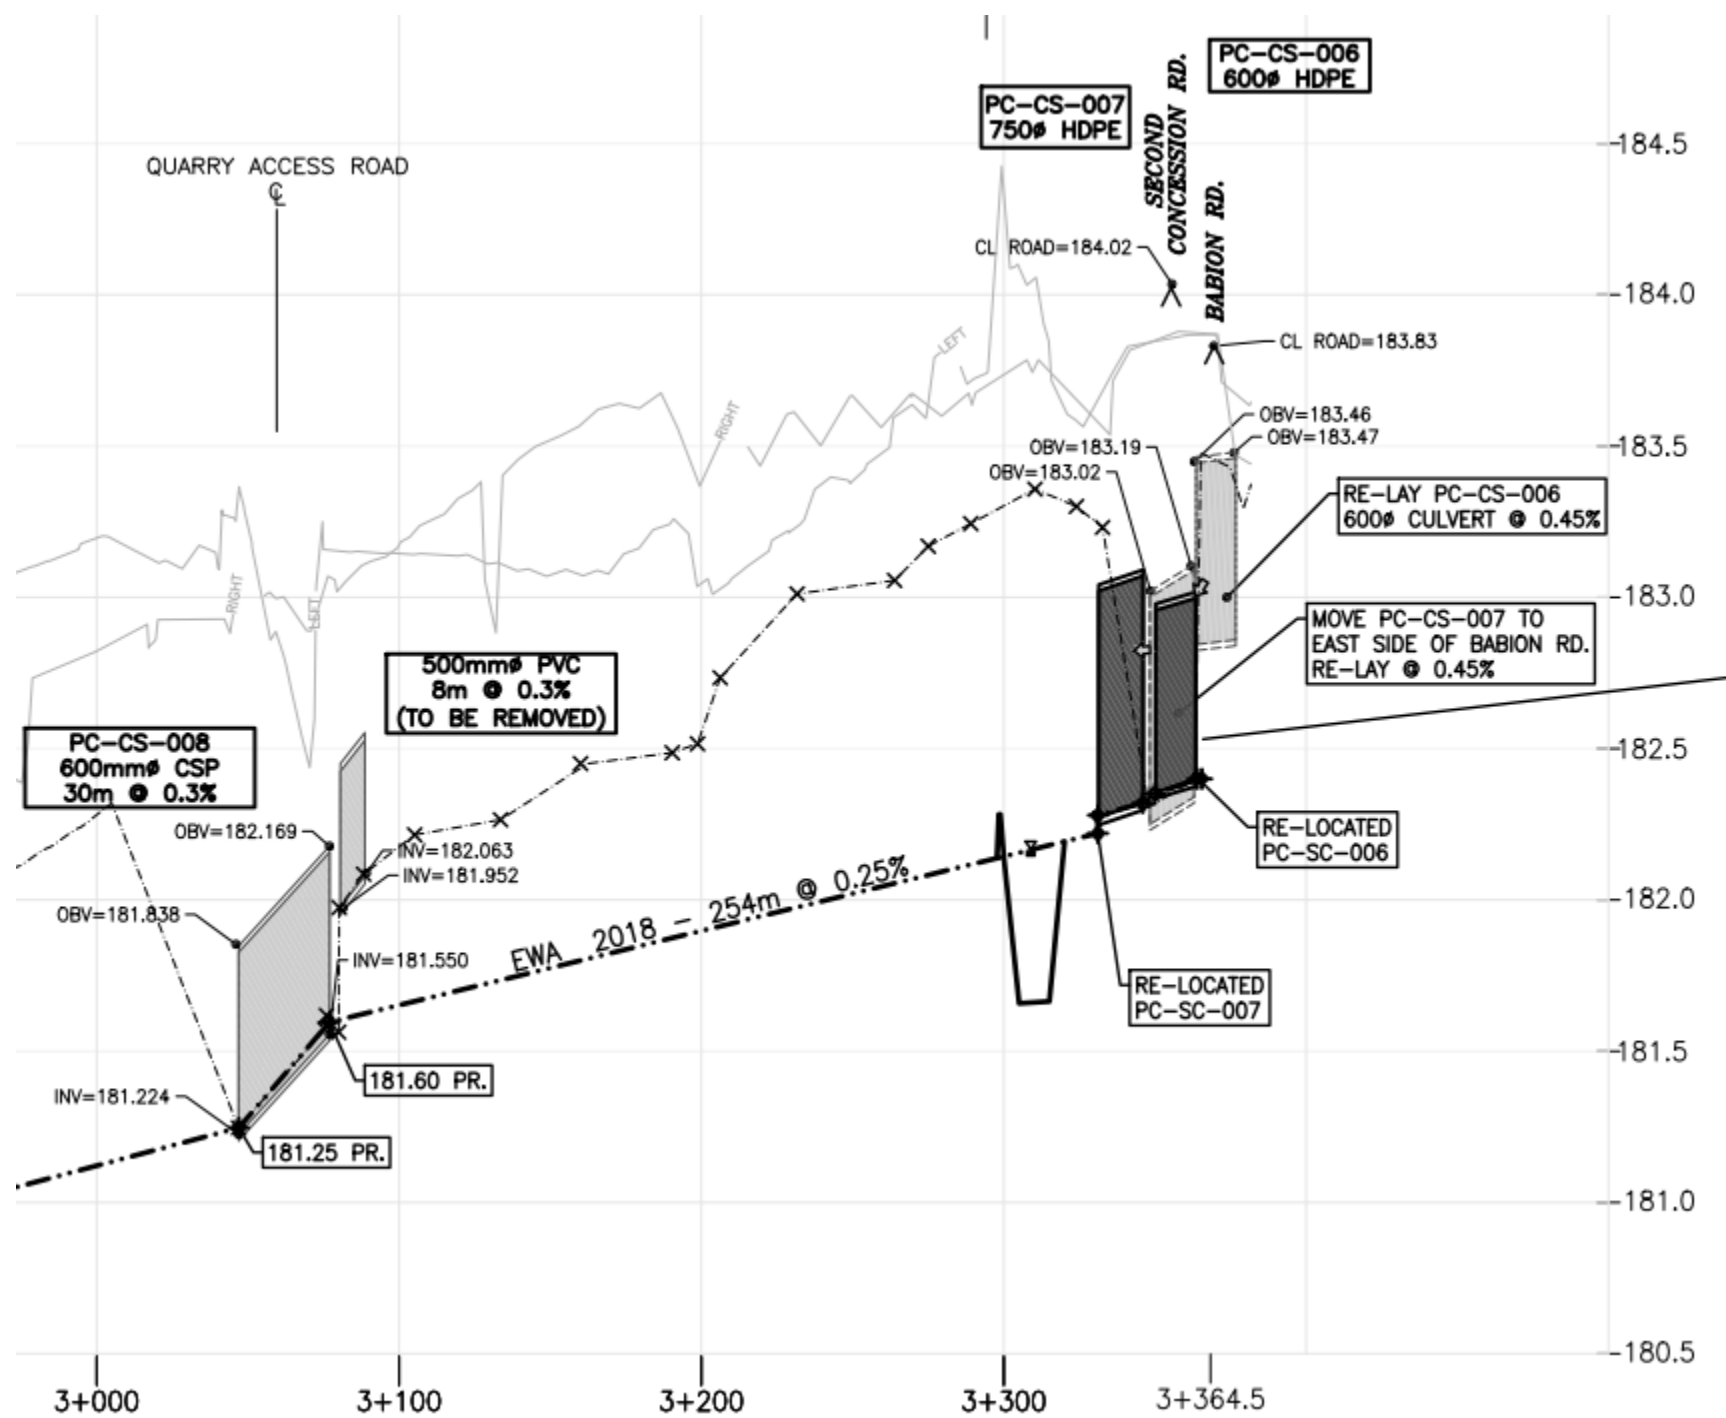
PC-CS-006
600ø HDPE

PC-CS-007
750ø HDPE

SECOND CONCESSION RD.

BABION RD.

QUARRY ACCESS ROAD
℄

CL ROAD=184.02

CL ROAD=183.83

LEFT

RIGHT

RIGHT

LEFT

OBV=183.46
OBV=183.47
OBV=183.19
OBV=183.02

RE-LAY PC-CS-006
600ø CULVERT @ 0.45%

MOVE PC-CS-007 TO
EAST SIDE OF BABION RD.
RE-LAY @ 0.45%

500mmø PVC
8m @ 0.3%
(TO BE REMOVED)

PC-CS-008
600mmø CSP
30m @ 0.3%

OBV=182.169
INV=182.063
INV=181.952
OBV=181.838
INV=181.550

EWA 2018 - 254m @ 0.25%

RE-LOCATED
PC-SC-006

RE-LOCATED
PC-SC-007

181.60 PR.

INV=181.224

181.25 PR.

184.5
184.0
183.5
183.0
182.5
182.0
181.5
181.0
180.5

3+000
3+100
3+200
3+300
3+364.5